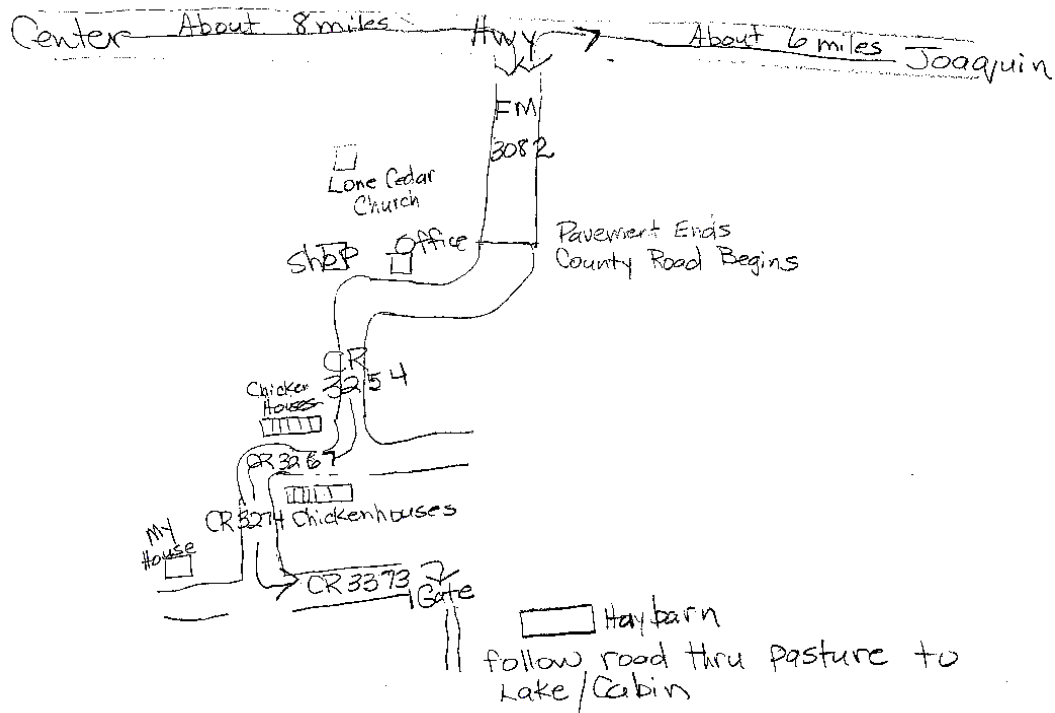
Center About 8 miles Hwy About 6 miles Joaquin

FM 3082

Lone Cedar Church

Shop

Office

Pavement Ends County Road Begins

CR 3254

Chicken Houses

CR 3267

Chickenhouses

My House

CR 3274

CR 3373

Gate

Hay barn

follow road thru pasture to Lake/Cabin